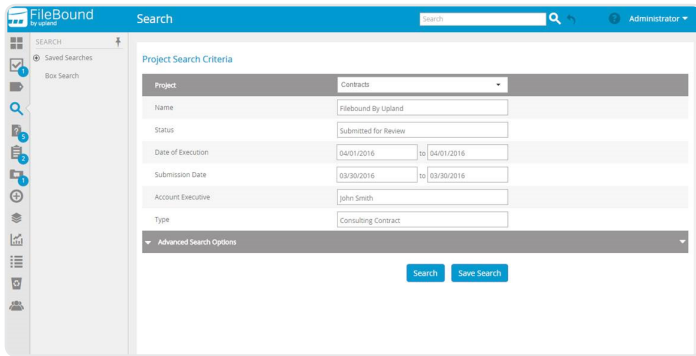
FileBound by upland

Search

Search

Administrator

SEARCH

Saved Searches

Box Search

1

5

2

1

Project Search Criteria

| Project | Contracts |
|---|---|
| Name | Filebound By Upland |
| Status | Submitted for Review |
| Date of Execution | 04/01/2016 to 04/01/2016 |
| Submission Date | 03/30/2016 to 03/30/2016 |
| Account Executive | John Smith |
| Type | Consulting Contract |

Advanced Search Options

Search

Save Search